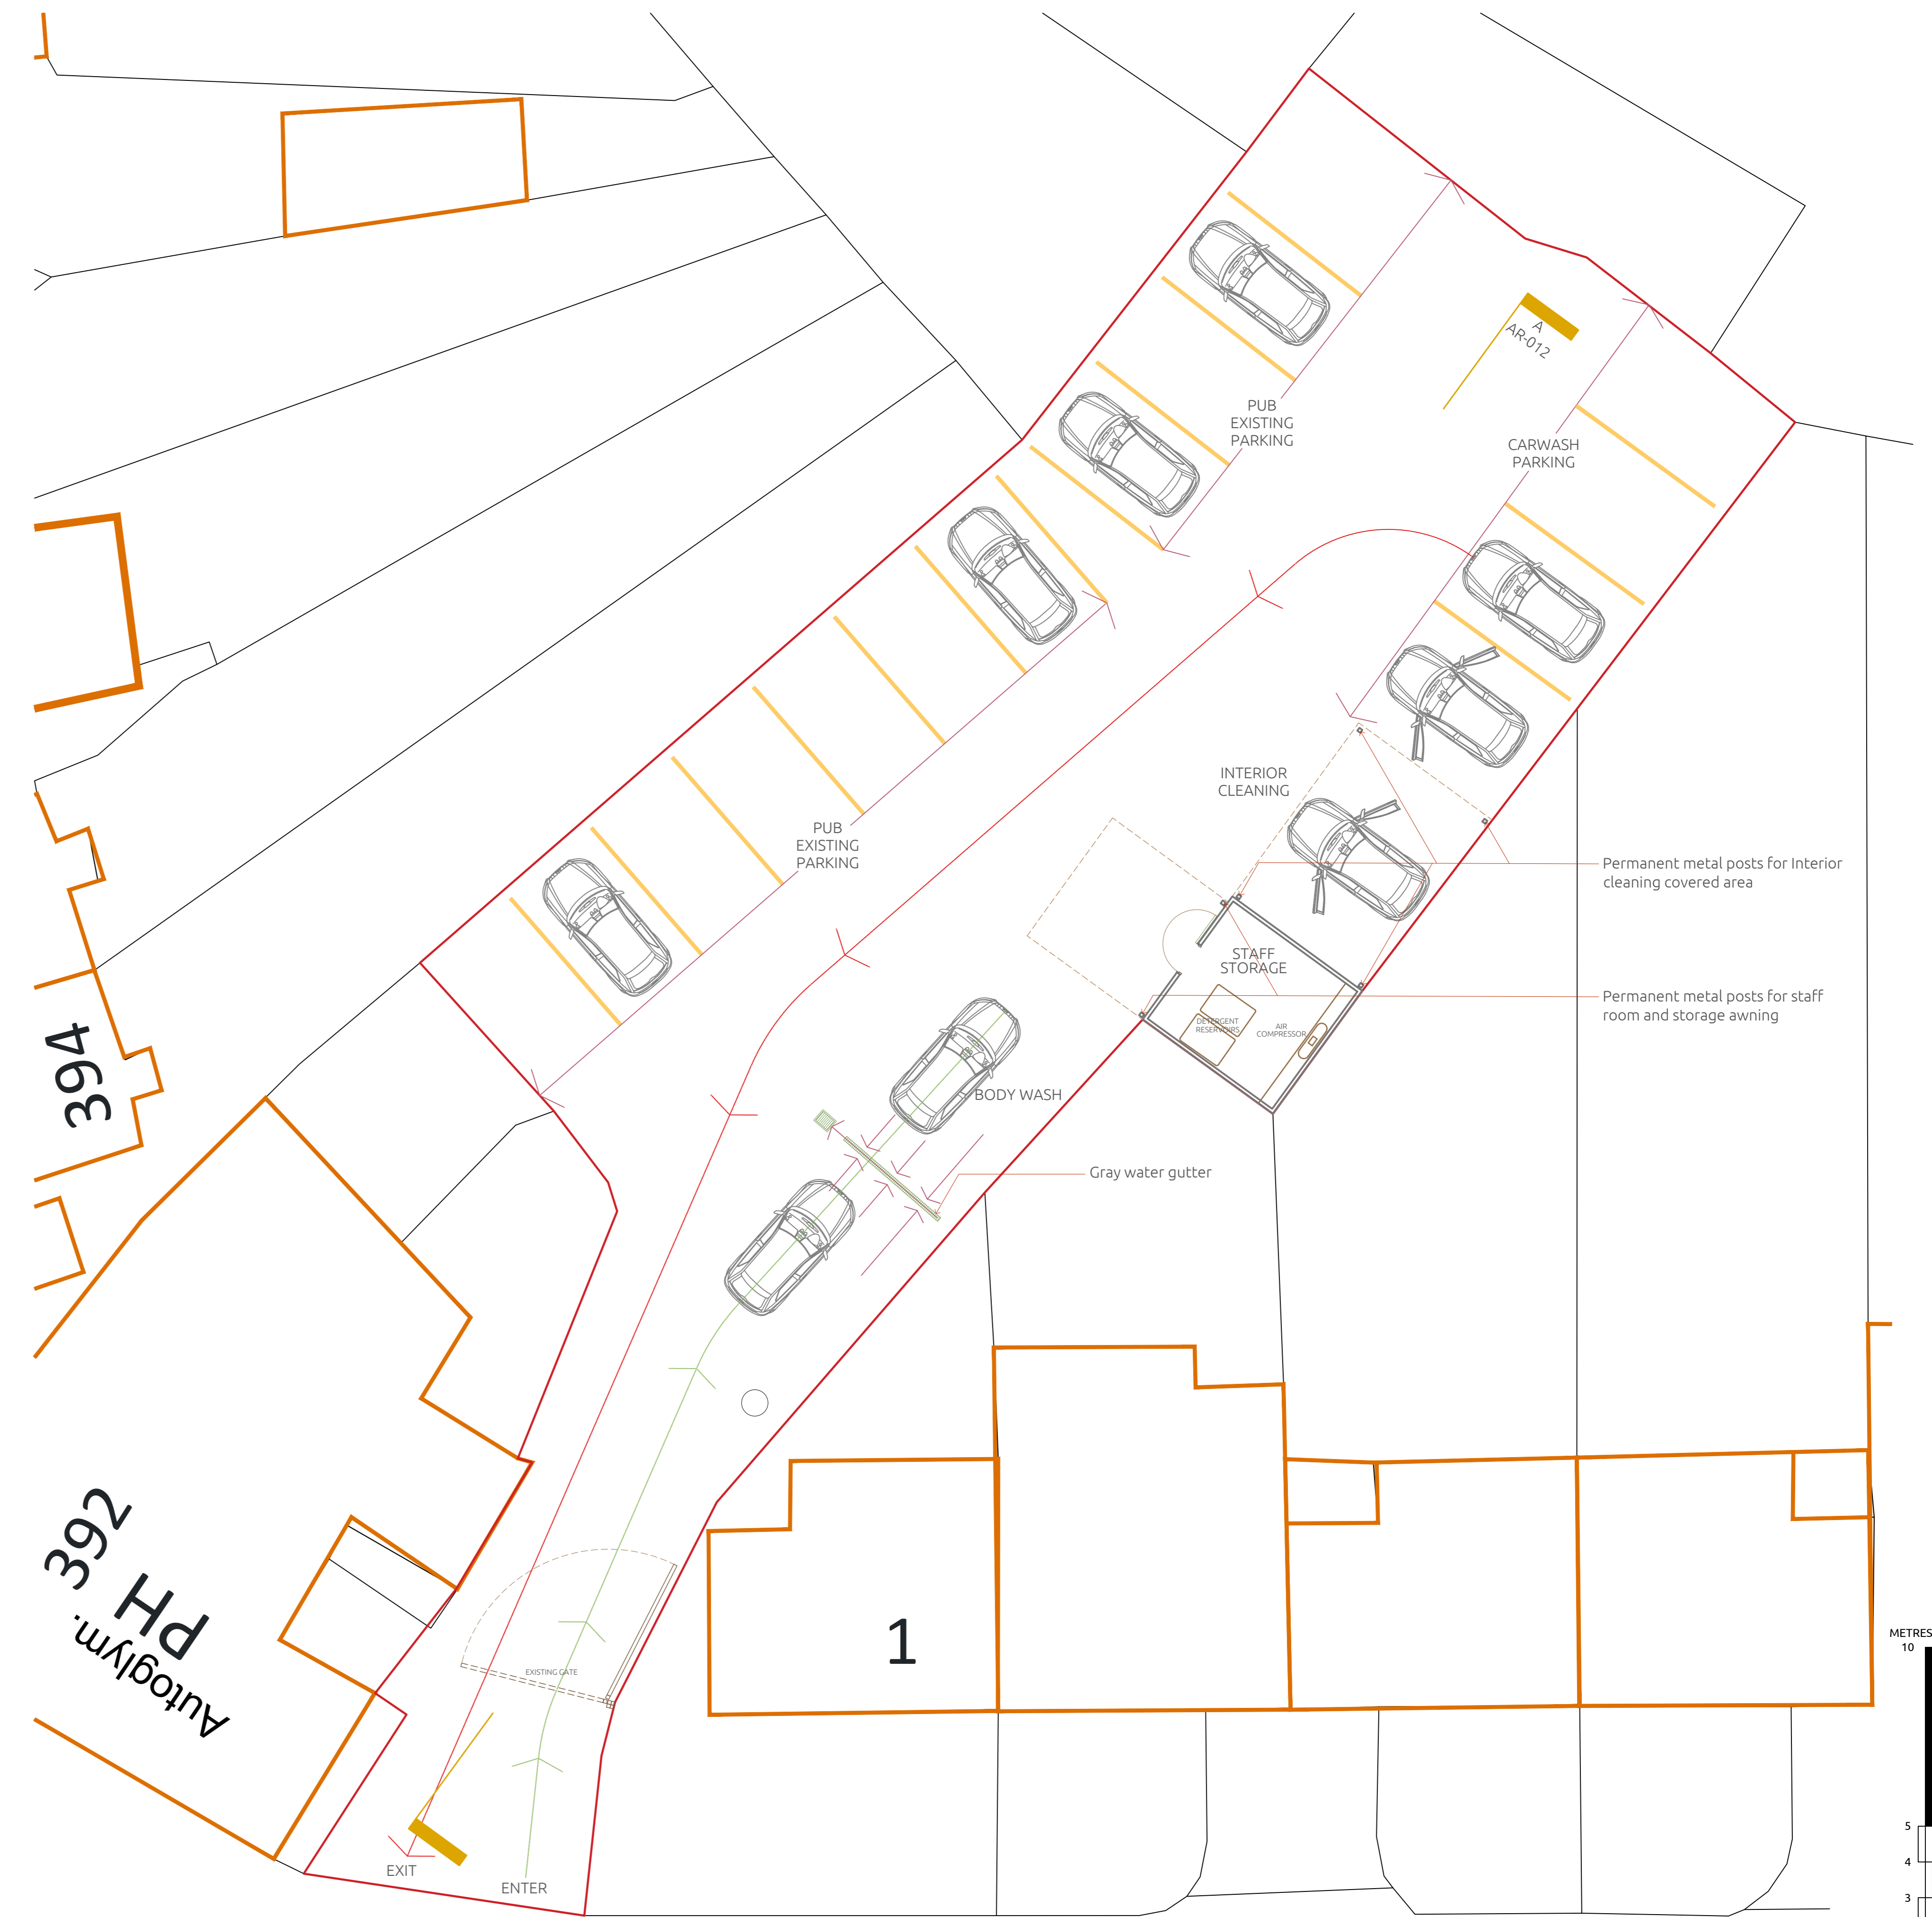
A
AR-012

PUB
EXISTING
PARKING

CARWASH
PARKING

INTERIOR
CLEANING

Permanent metal posts for Interior cleaning covered area

PUB
EXISTING
PARKING

STAFF
STORAGE

Permanent metal posts for staff room and storage awning

DETERGENT
RESERVOIRS

AIR
COMPRESSOR

BODY WASH

Gray water gutter

394

392
Autoglym.
PH

1

EXISTING GATE

EXIT

ENTER

METRES
10
5
4
3